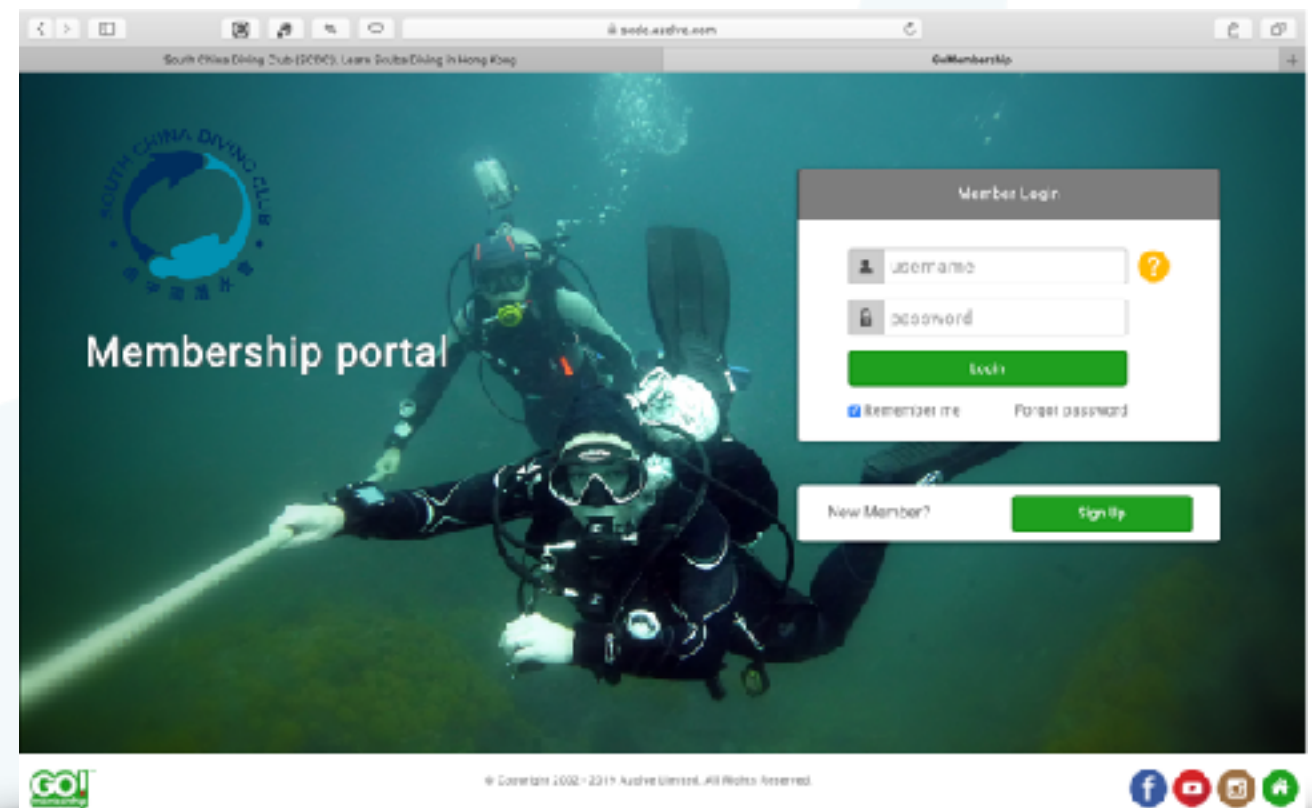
scdc.azdive.com

South China Diving Club (SCDC): Learn Scuba Diving in Hong Kong

GoMembership

SOUTH CHINA DIVING CLUB

Membership portal

Member Login

username

password

Login

Remember me

Forgot password

New Member?

Sign Up

GO! membership

© Copyright 2002 - 2019 Azdive Limited. All Rights Reserved.